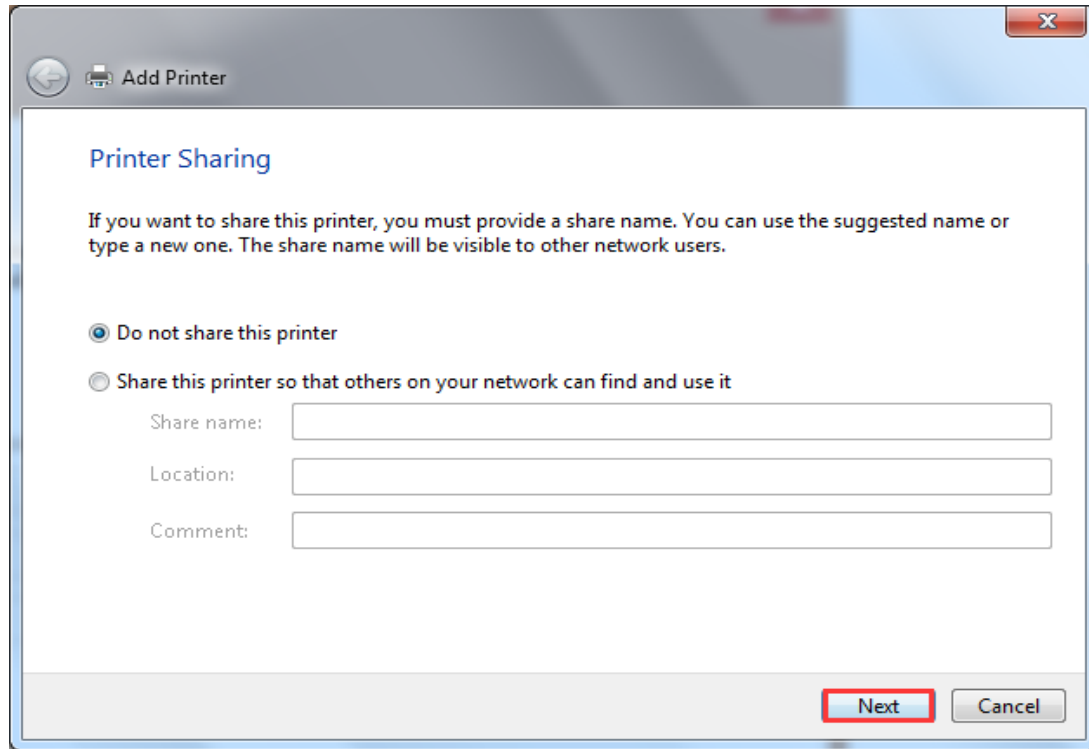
Add Printer

Printer Sharing

If you want to share this printer, you must provide a share name. You can use the suggested name or type a new one. The share name will be visible to other network users.

Do not share this printer

Share this printer so that others on your network can find and use it

Share name:

Location:

Comment:

Next

Cancel